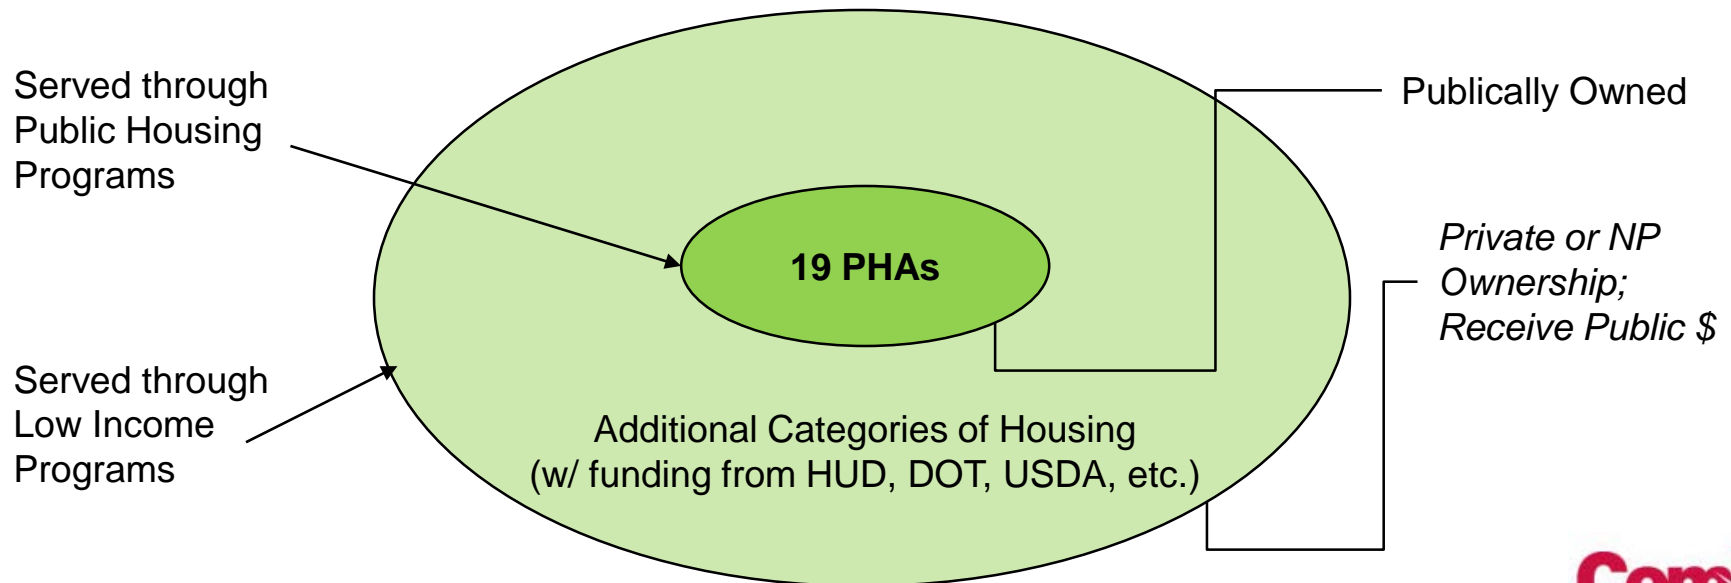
Served through Public Housing Programs

19 PHAs

Publically Owned

Private or NP Ownership; Receive Public $

Served through Low Income Programs

Additional Categories of Housing (w/ funding from HUD, DOT, USDA, etc.)

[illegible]